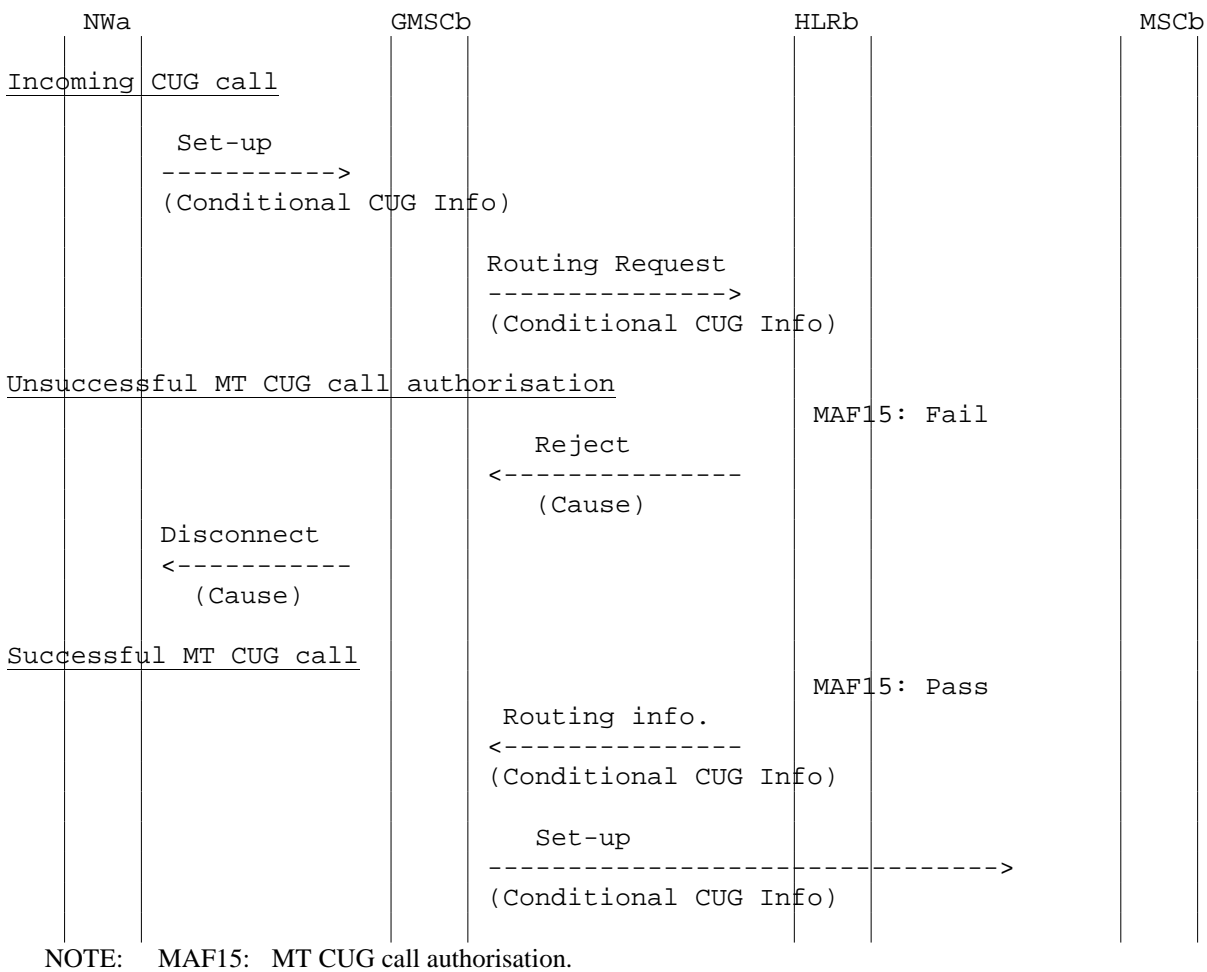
NWa GMSCb HLRb MSCb

Incoming CUG call

Set-up
----------->
(Conditional CUG Info)

Routing Request
--------------->
(Conditional CUG Info)

Unsuccessful MT CUG call authorisation

MAF15: Fail

Reject
<---------------
(Cause)

Disconnect
<-----------
(Cause)

Successful MT CUG call

MAF15: Pass

Routing info.
<---------------
(Conditional CUG Info)

Set-up
-------------------------------->
(Conditional CUG Info)

NOTE: MAF15: MT CUG call authorisation.